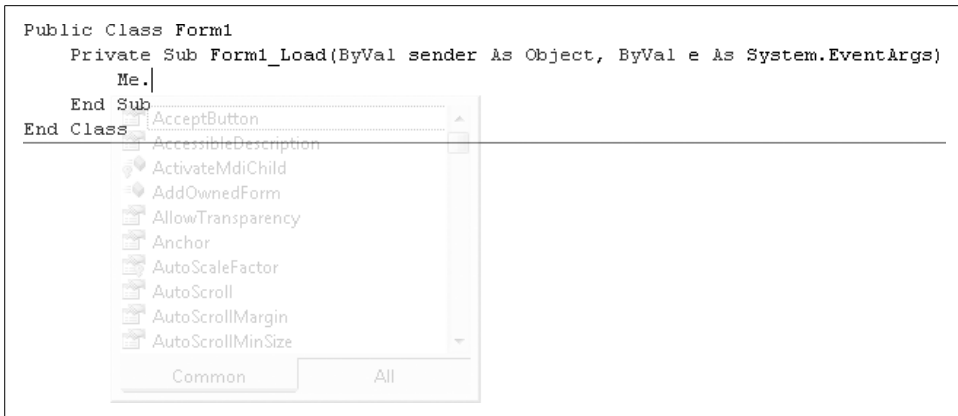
Public Class Form1
    Private Sub Form1_Load(ByVal sender As Object, ByVal e As System.EventArgs)
        Me.
    End Sub
End Class

AcceptButton
AccessibleDescription
ActivateMdiChild
AddOwnedForm
AllowTransparency
Anchor
AutoScaleFactor
AutoScroll
AutoScrollMargin
AutoScrollMinSize

Common
All